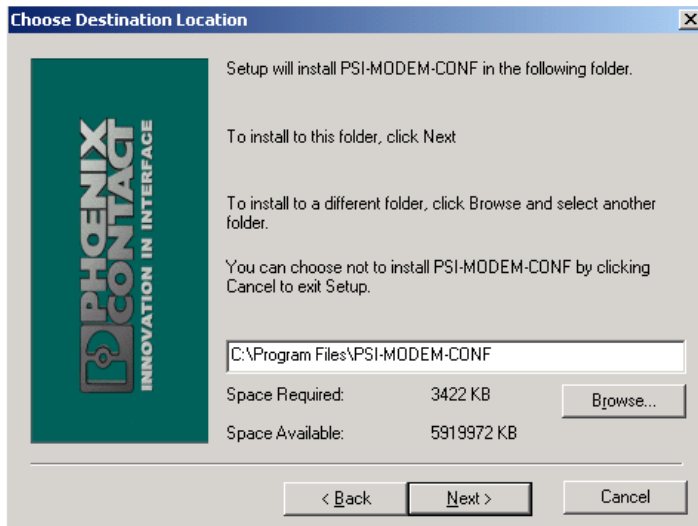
Choose Destination Location

PHOENIX CONTACT
INNOVATION IN INTERFACE

Setup will install PSI-MODEM-CONF in the following folder.

To install to this folder, click Next

To install to a different folder, click Browse and select another folder.

You can choose not to install PSI-MODEM-CONF by clicking Cancel to exit Setup.

C:\Program Files\PSI-MODEM-CONF

Space Required: 3422 KB

Browse...

Space Available: 5919972 KB

< Back

Next >

Cancel